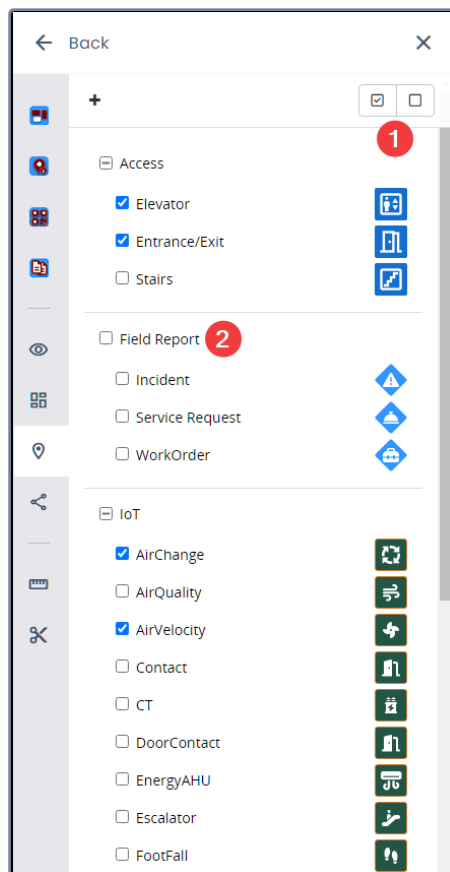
Back

+

1

Access

Elevator

Entrance/Exit

Stairs

Field Report 2

Incident

Service Request

WorkOrder

IoT

AirChange

AirQuality

AirVelocity

Contact

CT

DoorContact

EnergyAHU

Escalator

FootFall